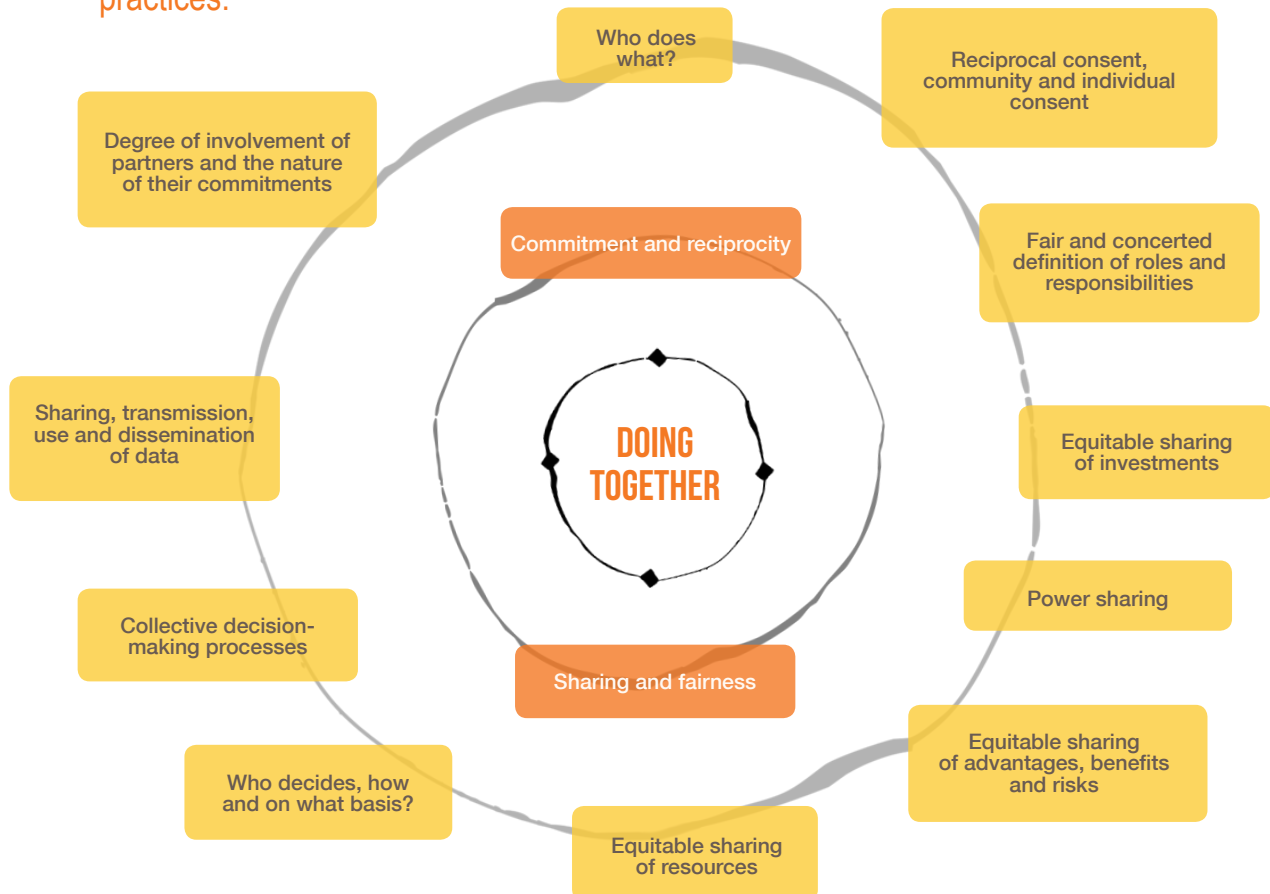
practices.

Who does what?

Reciprocal consent, community and individual consent

Degree of involvement of partners and the nature of their commitments

Commitment and reciprocity

Fair and concerted definition of roles and responsibilities

Sharing, transmission, use and dissemination of data

DOING TOGETHER

Equitable sharing of investments

Power sharing

Collective decision-making processes

Sharing and fairness

Equitable sharing of advantages, benefits and risks

Who decides, how and on what basis?

Equitable sharing of resources